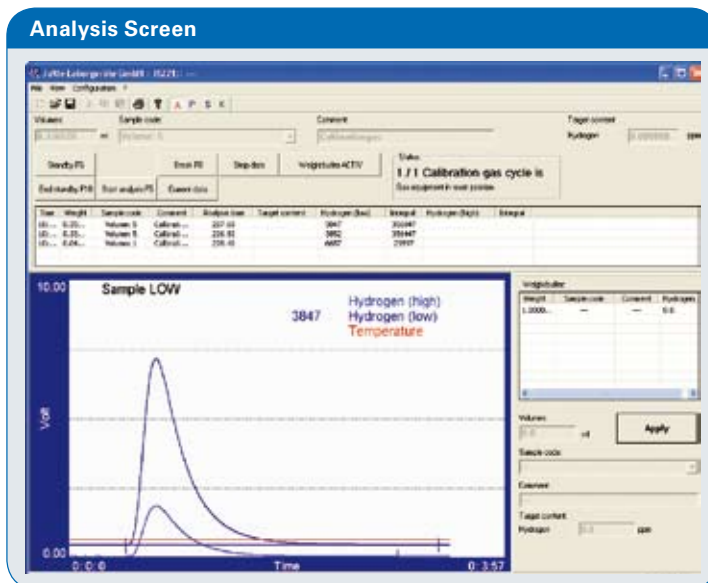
Analysis Screen

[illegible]

File View Configuration ?

Volumen Sample code Comment Target content

Hydrogen ppm

Standby PS Reset PR Step data Weightcollector ACTIV

End standby PSR Start analysis PS Export data

Status

1 / 1 Calibration gas cycle is

Gas equipment in reset position

| Time | Weight | Sample code | Comment | Analysis time | Target content | Hydrogen (low) | Integral | Hydrogen (high) | Integral |
|---|---|---|---|---|---|---|---|---|---|
| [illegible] | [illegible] | Volumen 3 | Calibrati... | 237.00 | | 3847 | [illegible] | | |
| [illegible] | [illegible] | Volumen 8 | Calibrati... | 226.50 | | 3892 | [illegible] | | |
| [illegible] | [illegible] | Volumen 1 | Calibrati... | 226.40 | | 4687 | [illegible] | | |

10.00

Sample LOW

Hydrogen (high)

3847 Hydrogen (low)

Temperature

Volt

0.00

0: 0: 0

Time

0: 3:57

Weightcollector

| Weight | Sample code | Comment | Hydrogen |
|---|---|---|---|
| 1.0000... | --- | --- | 0.0 |

Volumen

ml

Apply

Sample code

Comment

Target content

Hydrogen ppm